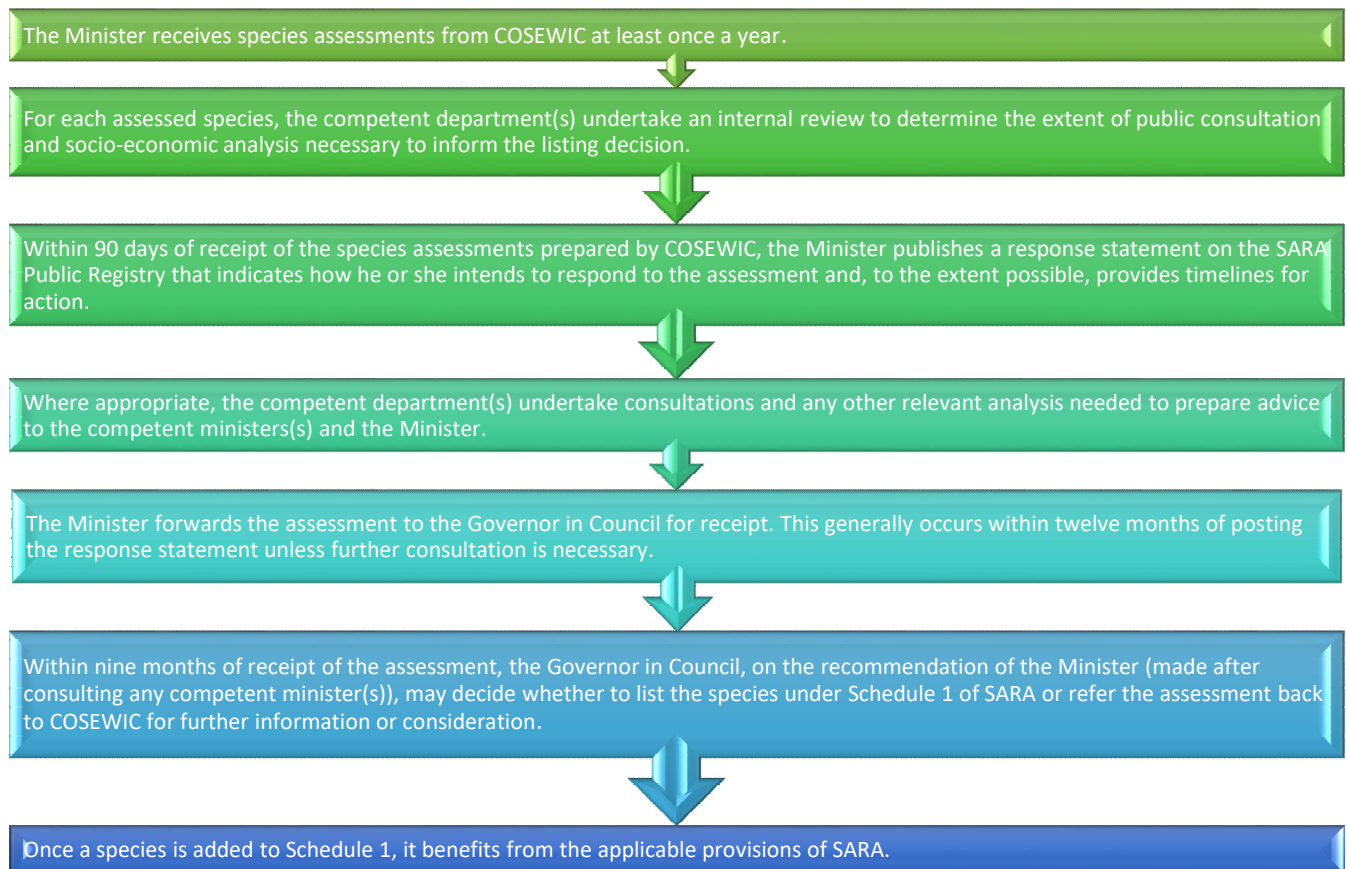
The Minister receives species assessments from COSEWIC at least once a year.

For each assessed species, the competent department(s) undertake an internal review to determine the extent of public consultation and socio-economic analysis necessary to inform the listing decision.

Within 90 days of receipt of the species assessments prepared by COSEWIC, the Minister publishes a response statement on the SARA Public Registry that indicates how he or she intends to respond to the assessment and, to the extent possible, provides timelines for action.

Where appropriate, the competent department(s) undertake consultations and any other relevant analysis needed to prepare advice to the competent ministers(s) and the Minister.

The Minister forwards the assessment to the Governor in Council for receipt. This generally occurs within twelve months of posting the response statement unless further consultation is necessary.

Within nine months of receipt of the assessment, the Governor in Council, on the recommendation of the Minister (made after consulting any competent minister(s)), may decide whether to list the species under Schedule 1 of SARA or refer the assessment back to COSEWIC for further information or consideration.

Once a species is added to Schedule 1, it benefits from the applicable provisions of SARA.